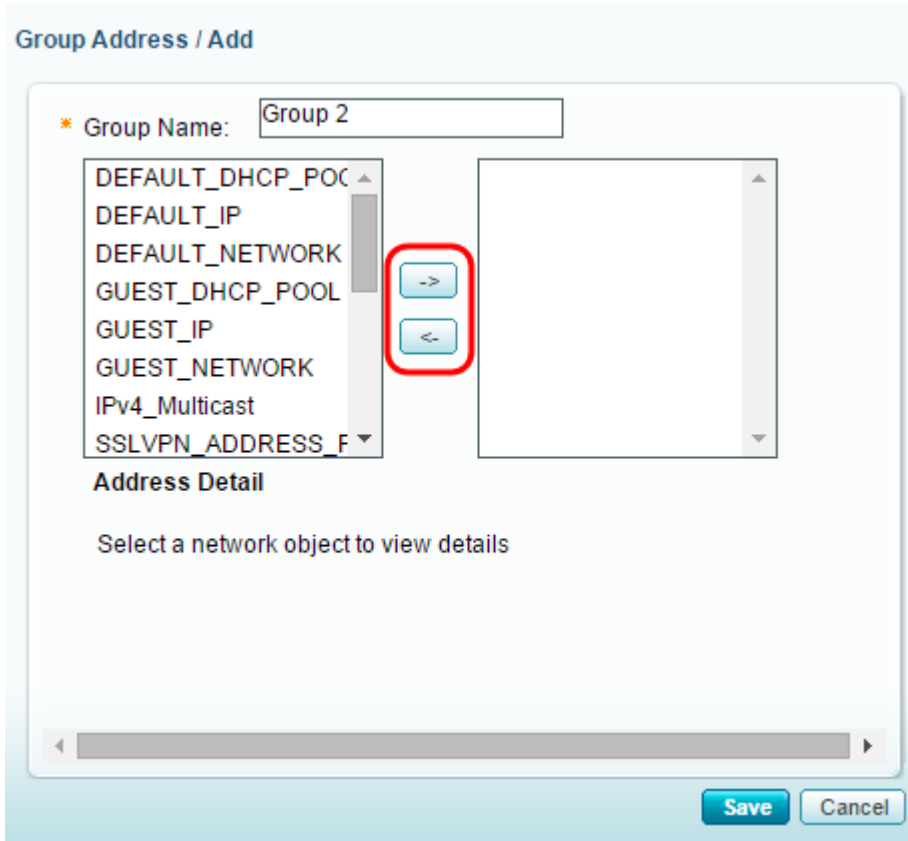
Group Address / Add

* Group Name: Group 2

DEFAULT_DHCP_POC
DEFAULT_IP
DEFAULT_NETWORK
GUEST_DHCP_POOL
GUEST_IP
GUEST_NETWORK
IPv4_Multicast
SSLVPN_ADDRESS_F

->
<-

Address Detail

Select a network object to view details

Save
Cancel